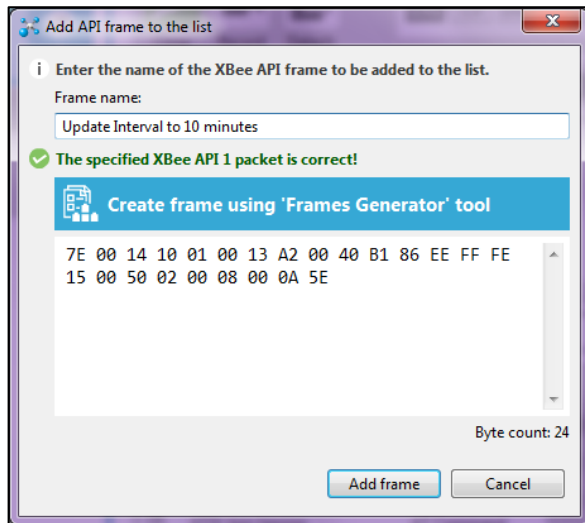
Add API frame to the list

i Enter the name of the XBee API frame to be added to the list.

Frame name:

Update Interval to 10 minutes

The specified XBee API 1 packet is correct!

Create frame using 'Frames Generator' tool

7E 00 14 10 01 00 13 A2 00 40 B1 86 EE FF FE 15 00 50 02 00 08 00 0A 5E

Byte count: 24

Add frame

Cancel